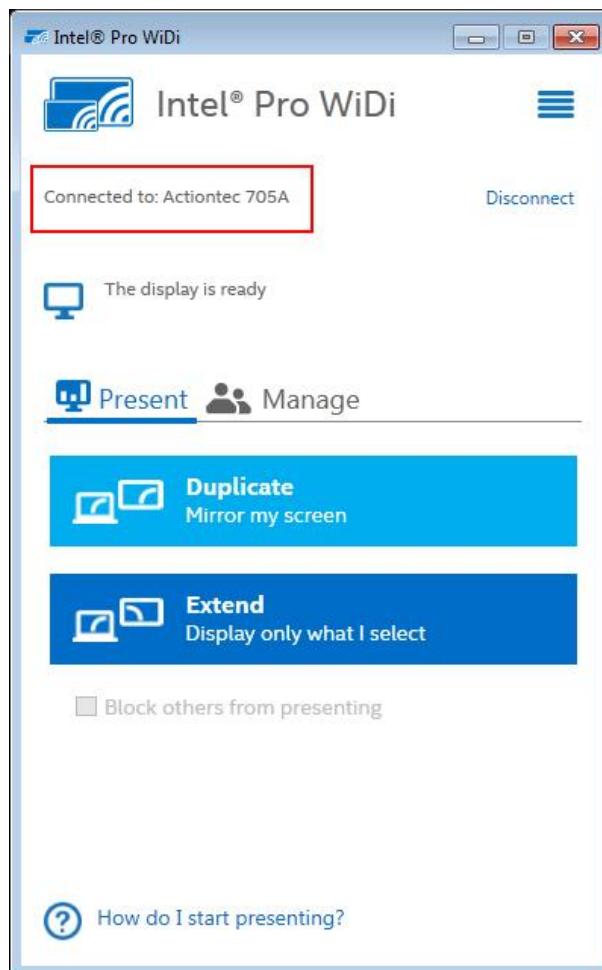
Intel® Pro WiDi

Intel® Pro WiDi

Connected to: Actiontec 705A

Disconnect

The display is ready

Present Manage

Duplicate
Mirror my screen

Extend
Display only what I select

Block others from presenting

How do I start presenting?